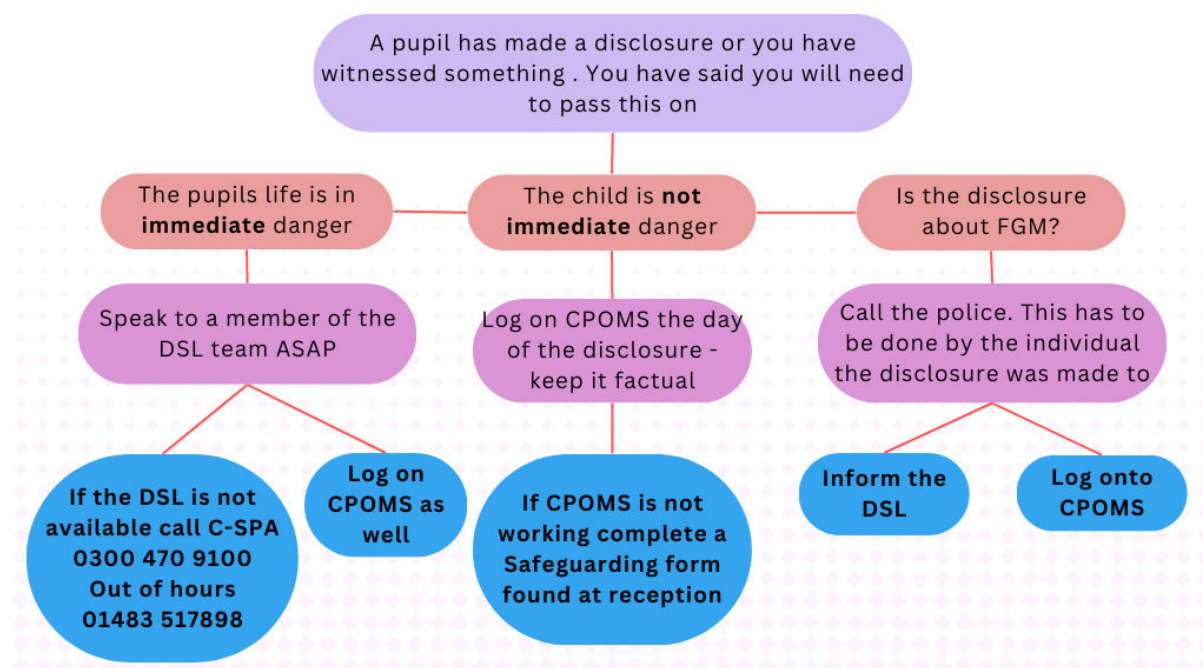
A pupil has made a disclosure or you have witnessed something . You have said you will need to pass this on

The pupils life is in **immediate** danger

The child is **not immediate** danger

Is the disclosure about FGM?

Speak to a member of the DSL team ASAP

Log on CPOMS the day of the disclosure - keep it factual

Call the police. This has to be done by the individual the disclosure was made to

If the DSL is not available call C-SPA 0300 470 9100 Out of hours 01483 517898

Log on CPOMS as well

If CPOMS is not working complete a Safeguarding form found at reception

Inform the DSL

Log onto CPOMS